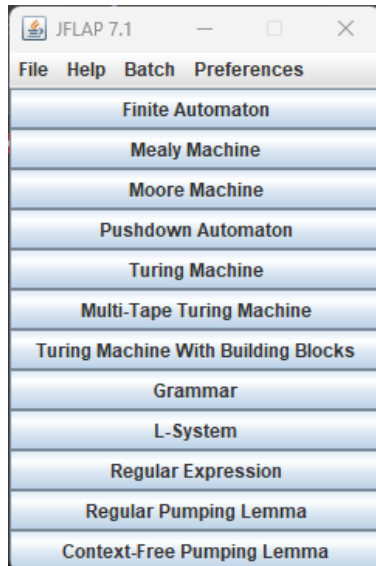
JFLAP 7.1
File Help Batch Preferences
Finite Automaton
Mealy Machine
Moore Machine
Pushdown Automaton
Turing Machine
Multi-Tape Turing Machine
Turing Machine With Building Blocks
Grammar
L-System
Regular Expression
Regular Pumping Lemma
Context-Free Pumping Lemma